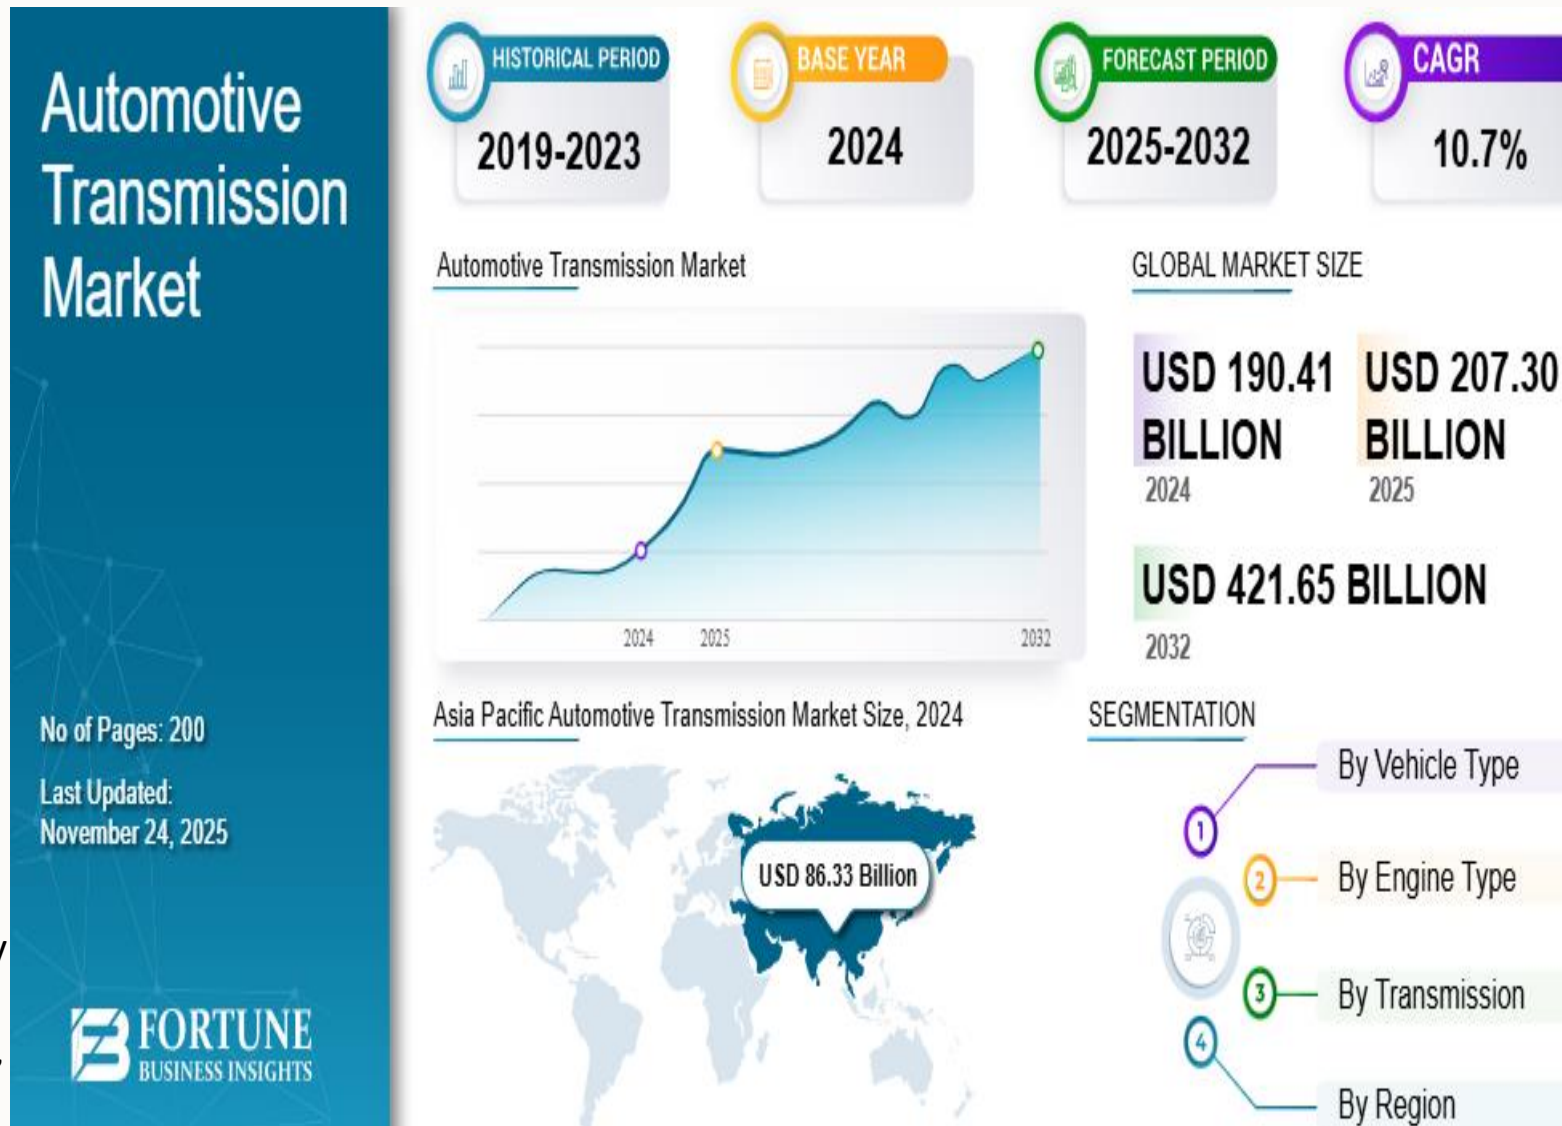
Automotive Transmission Market

HISTORICAL PERIOD
2019-2023

BASE YEAR
2024

FORECAST PERIOD
2025-2032

CAGR
10.7%

Automotive Transmission Market

2024 2025 2032

GLOBAL MARKET SIZE

USD 190.41 BILLION
2024

USD 207.30 BILLION
2025

USD 421.65 BILLION
2032

No of Pages: 200

Last Updated: November 24, 2025

Asia Pacific Automotive Transmission Market Size, 2024

USD 86.33 Billion

SEGMENTATION

1 By Vehicle Type
2 By Engine Type
3 By Transmission
4 By Region

FORTUNE BUSINESS INSIGHTS